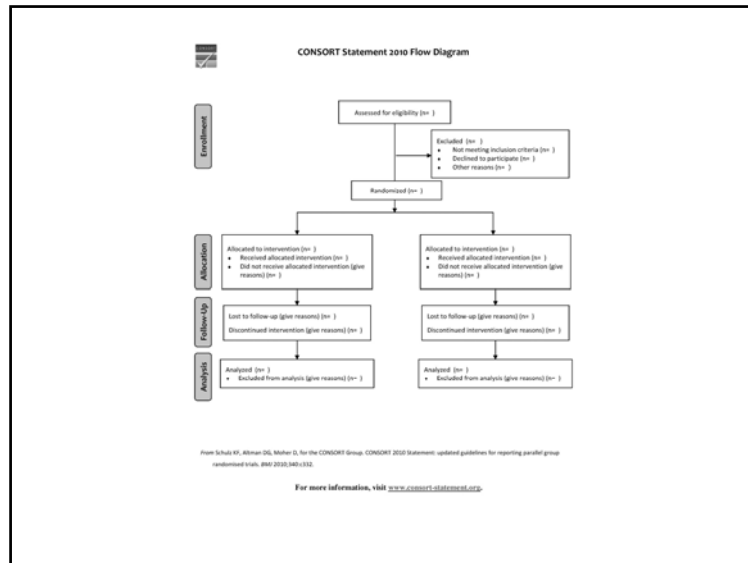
CONSORT Statement 2010 Flow Diagram

Enrollment

Assessed for eligibility (n= )

Excluded (n= )
• Not meeting inclusion criteria (n= )
• Declined to participate (n= )
• Other reasons (n= )

Randomized (n= )

Allocation

Allocated to intervention (n= )
• Received allocated intervention (n= )
• Did not receive allocated intervention (give reasons) (n= )

Allocated to intervention (n= )
• Received allocated intervention (n= )
• Did not receive allocated intervention (give reasons) (n= )

Follow-Up

Lost to follow-up (give reasons) (n= )

Discontinued intervention (give reasons) (n= )

Lost to follow-up (give reasons) (n= )

Discontinued intervention (give reasons) (n= )

Analysis

Analyzed (n= )
• Excluded from analysis (give reasons) (n= )

Analyzed (n= )
• Excluded from analysis (give reasons) (n= )

From Schulz KF, Altman DG, Moher D, for the CONSORT Group. CONSORT 2010 Statement: updated guidelines for reporting parallel group randomised trials. BMJ 2010;340:c332.

For more information, visit www.consort-statement.org.